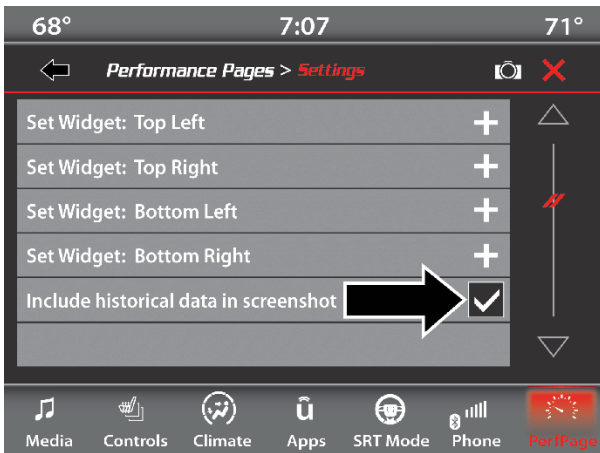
68° 7:07 71°

Performance Pages > Settings

Set Widget: Top Left

Set Widget: Top Right

Set Widget: Bottom Left

Set Widget: Bottom Right

Include historical data in screenshot

Media Controls Climate Apps SRT Mode Phone PerfPage